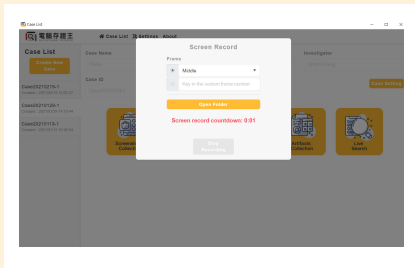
Case List

電腦存證王

Case List Settings About

Case List

Create New Case

Case Name

Investigator

Case ID

Case Setting

Case20231215-1

Case20231128-1

Case20231113-1

Screen Record

Frame

Middle

Key in the custom frame number

Open Folder

Screen record countdown: 0:01

Stop Recording

Screenshot Collection

Artifacts Collection

Live Search